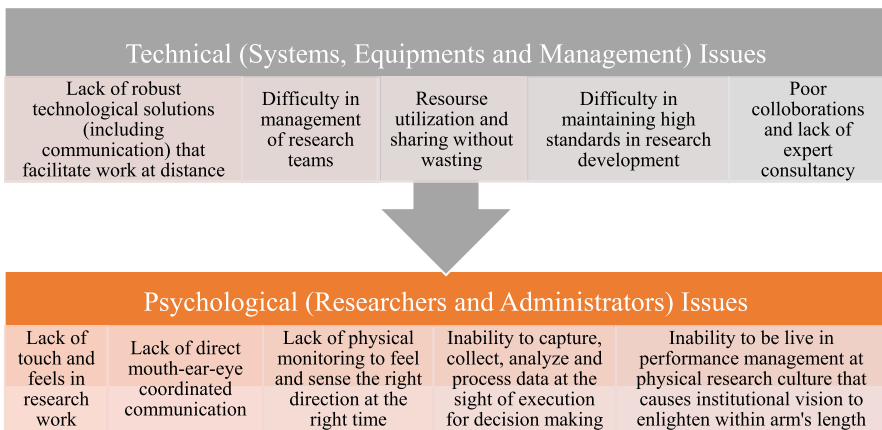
Technical (Systems, Equipments and Management) Issues

Lack of robust technological solutions (including communication) that facilitate work at distance

Difficulty in management of research teams

Resourse utilization and sharing without wasting

Difficulty in maintaining high standards in research development

Poor colloborations and lack of expert consultancy

Psychological (Researchers and Administrators) Issues

Lack of touch and feels in research work

Lack of direct mouth-ear-eye coordinated communication

Lack of physical monitoring to feel and sense the right direction at the right time

Inability to capture, collect, analyze and process data at the sight of execution for decision making

Inability to be live in performance management at physical research culture that causes institutional vision to enlighten within arm's length